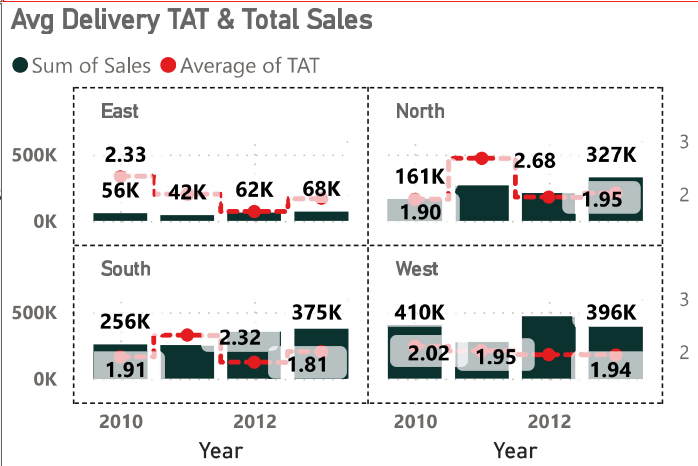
Avg Delivery TAT & Total Sales

Sum of Sales Average of TAT

East
500K
0K
2.33
56K
42K
62K
68K

North
3
2
161K
2.68
327K
1.90
1.95

South
500K
0K
256K
375K
2.32
1.91
1.81

West
3
2
410K
396K
2.02
1.95
1.94

2010
2012
Year
2010
2012
Year